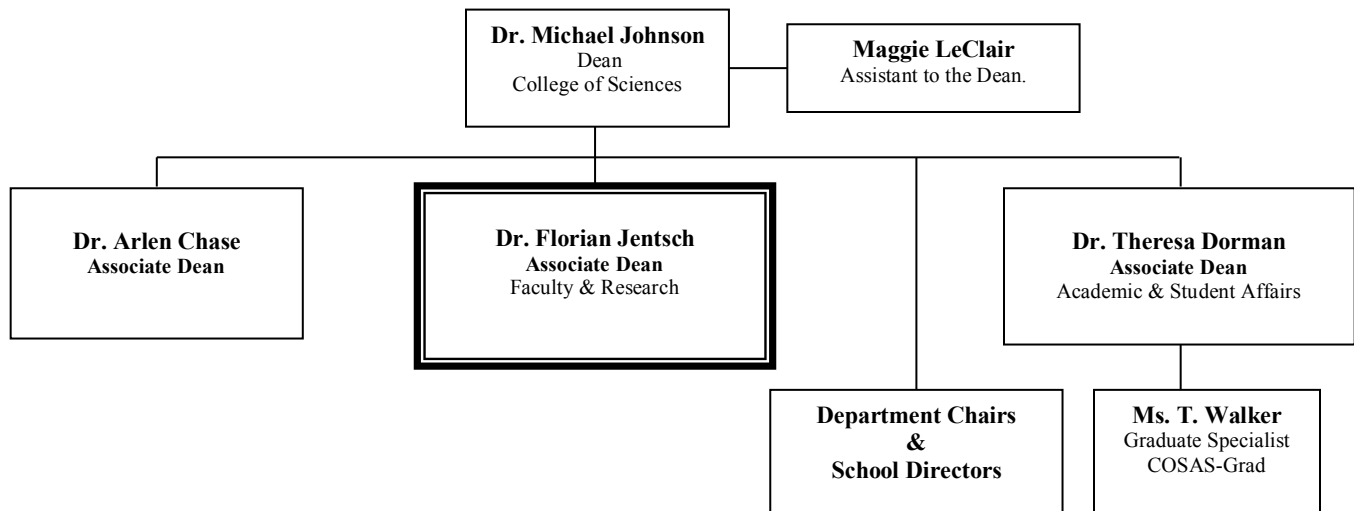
Dr. Michael Johnson
Dean
College of Sciences

Maggie LeClair
Assistant to the Dean.

Dr. Arlen Chase
Associate Dean

Dr. Florian Jentsch
Associate Dean
Faculty & Research

Dr. Theresa Dorman
Associate Dean
Academic & Student Affairs

Department Chairs
&
School Directors

Ms. T. Walker
Graduate Specialist
COSAS-Grad